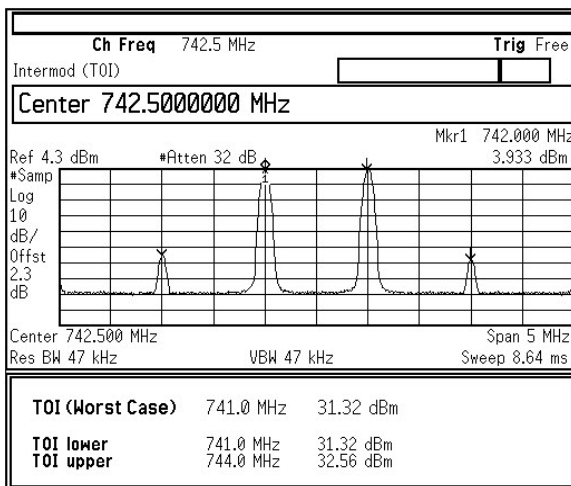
Ch Freq 742.5 MHz

Trig Free

Intermod (TOI)

Center 742.5000000 MHz

Mkr1 742.000 MHz

Ref 4.3 dBm

#Atten 32 dB

3.933 dBm

#Samp
Log
10
dB/
Offst
2.3
dB

1

Center 742.500 MHz

Span 5 MHz

Res BW 47 kHz

VBW 47 kHz

Sweep 8.64 ms

TOI (Worst Case) 741.0 MHz 31.32 dBm

TOI lower 741.0 MHz 31.32 dBm
TOI upper 744.0 MHz 32.56 dBm